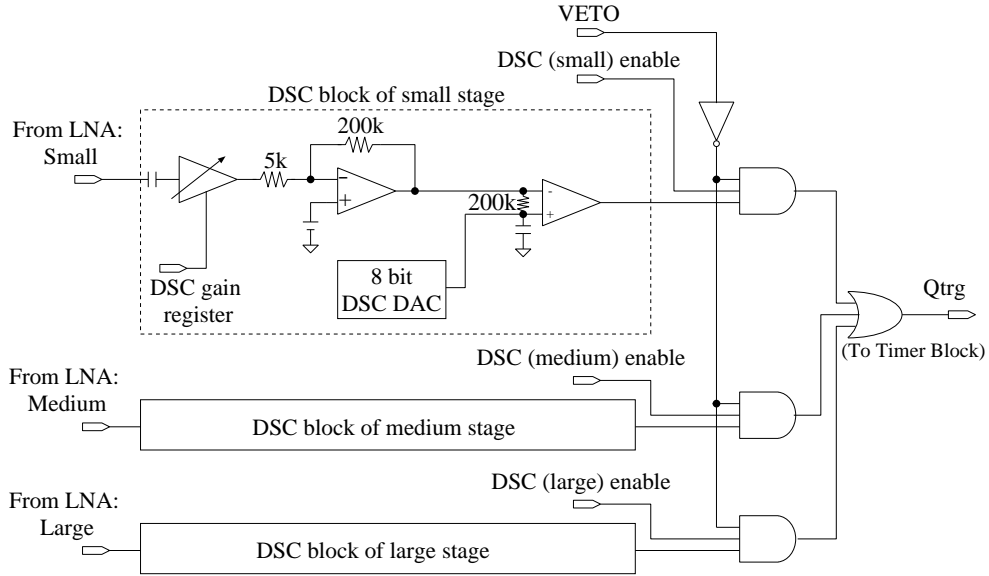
VETO

DSC (small) enable

DSC block of small stage

From LNA:
Small

200k

5k

$-$

$+$

200k

-

+

8 bit
DSC DAC

DSC gain
register

Qtrg

(To Timer Block)

DSC (medium) enable

From LNA:
Medium

DSC block of medium stage

DSC (large) enable

From LNA:
Large

DSC block of large stage